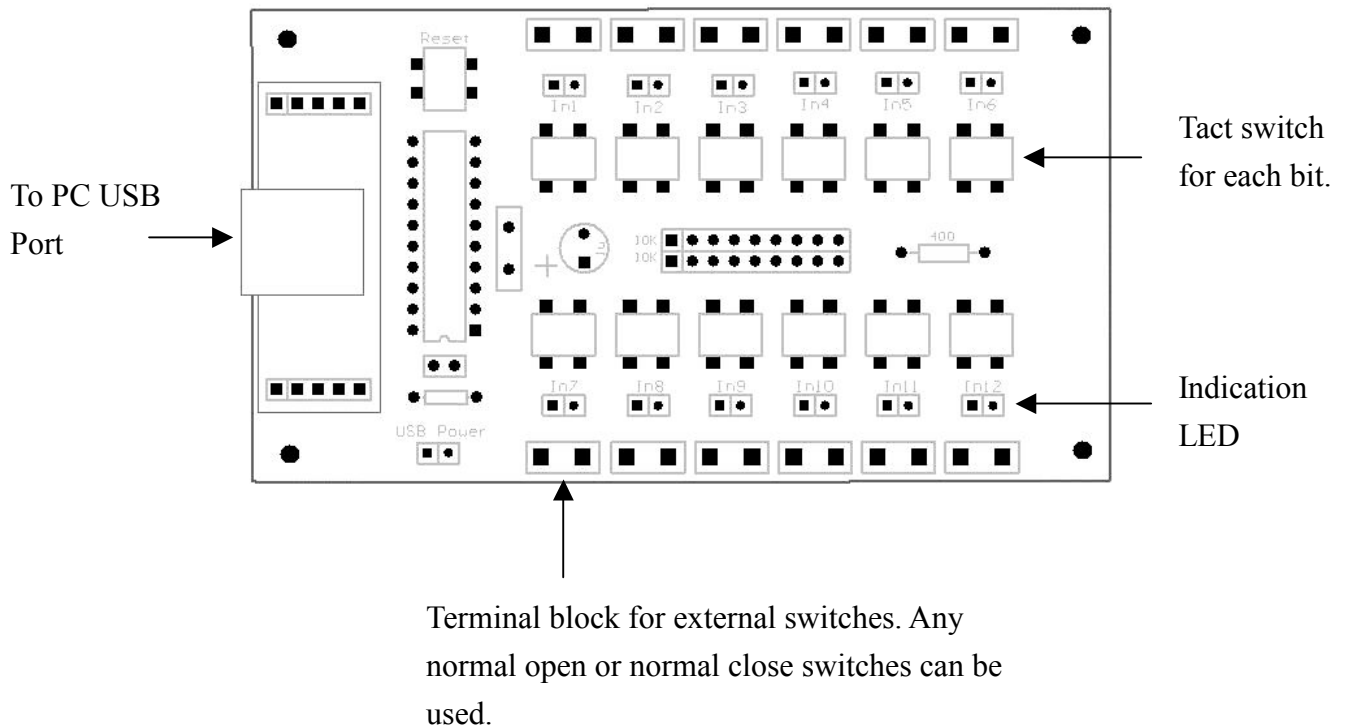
Reset

In1 In2 In3 In4 In5 In6

Tact switch for each bit.

To PC USB Port

10K
10K

400

In7 In8 In9 In10 In11 In12

Indication LED

USB Power

Terminal block for external switches. Any normal open or normal close switches can be used.